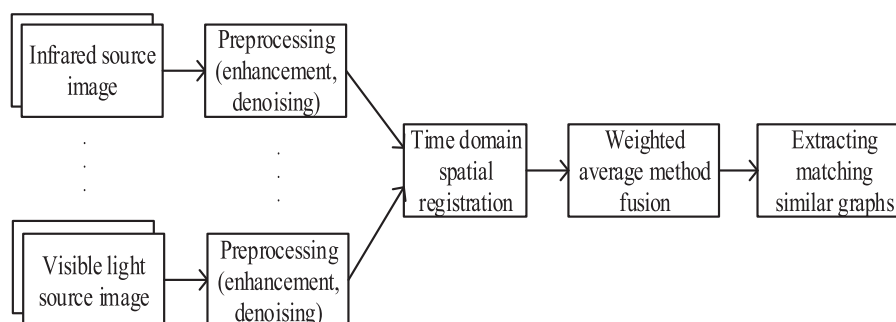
Infrared source image

Preprocessing (enhancement, denoising)

Visible light source image

Preprocessing (enhancement, denoising)

Time domain spatial registration

Weighted average method fusion

Extracting matching similar graphs